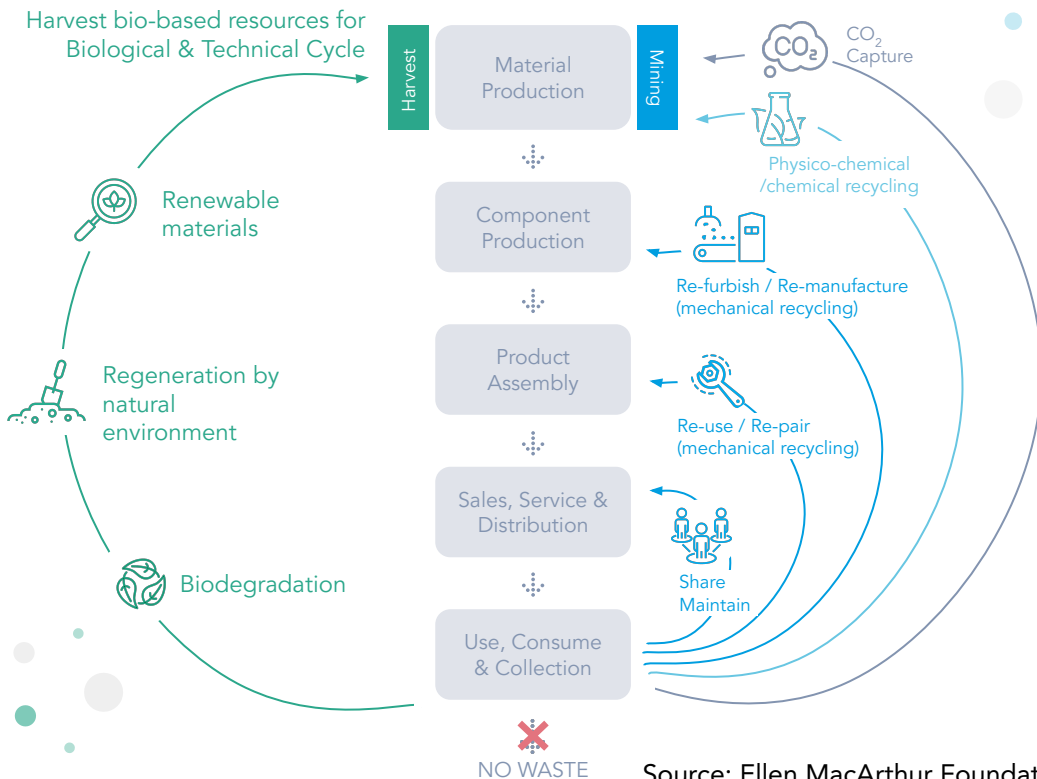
Harvest bio-based resources for Biological & Technical Cycle

Harvest

Material Production

Mining

$CO_2$

$CO_2$ Capture

Physico-chemical /chemical recycling

Renewable materials

Component Production

Re-furbish / Re-manufacture (mechanical recycling)

Regeneration by natural environment

Product Assembly

Re-use / Re-pair (mechanical recycling)

Sales, Service & Distribution

Share Maintain

Biodegradation

Use, Consume & Collection

NO WASTE

Source: Ellen MacArthur Foundat